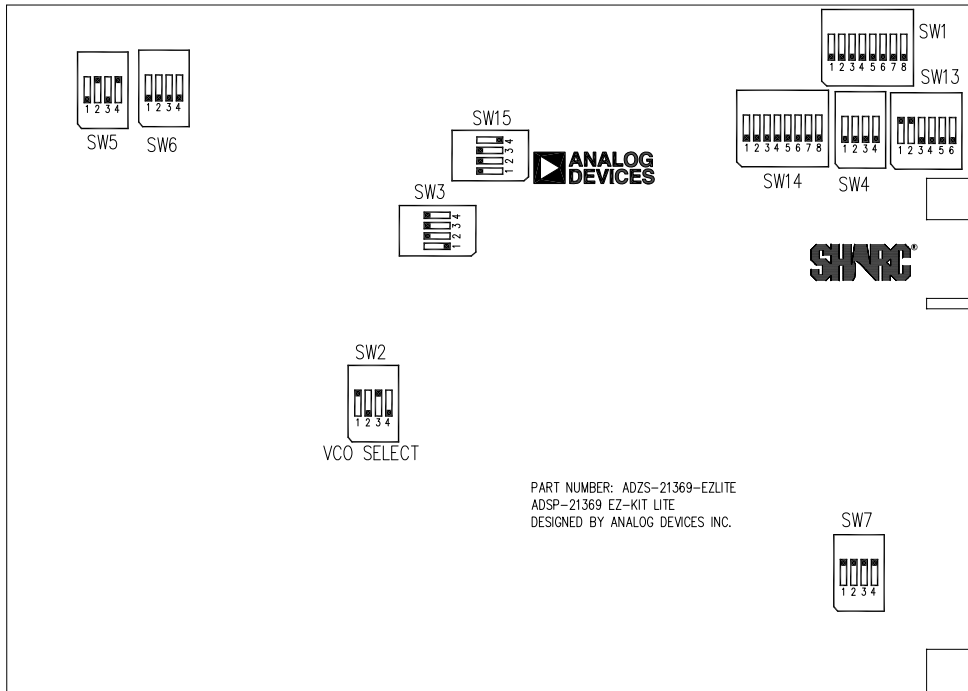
1 2 3 4
SW5

1 2 3 4
SW6

SW15
1 2 3 4

ANALOG
DEVICES

SW3
1 2 3 4

SW1
1 2 3 4 5 6 7 8

SW13

1 2 3 4 5 6 7 8
SW14

1 2 3 4
SW4

1 2 3 4 5 6

SHARC®

SW2
1 2 3 4
VCO SELECT

PART NUMBER: ADZS-21369-EZLITE
ADSP-21369 EZ-KIT LITE
DESIGNED BY ANALOG DEVICES INC.

SW7
1 2 3 4